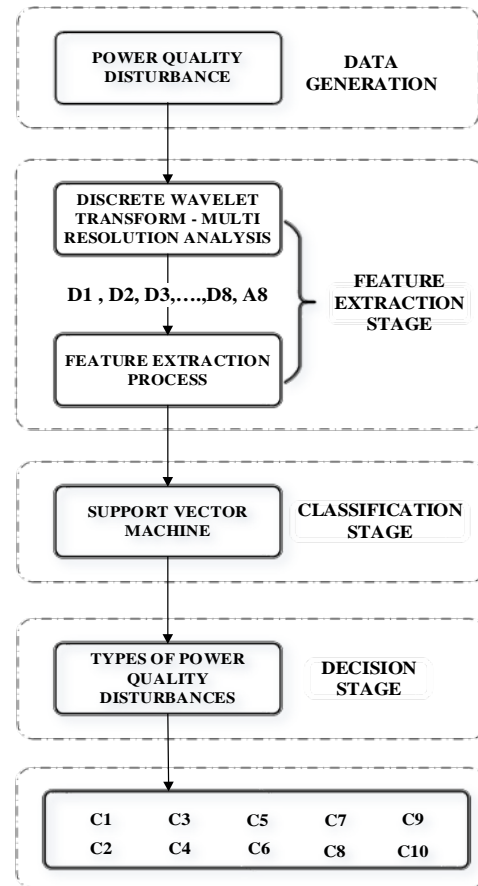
POWER QUALITY DISTURBANCE

DATA GENERATION

DISCRETE WAVELET TRANSFORM - MULTI RESOLUTION ANALYSIS

D1 , D2, D3,….,D8, A8

FEATURE EXTRACTION PROCESS

FEATURE EXTRACTION STAGE

SUPPORT VECTOR MACHINE

CLASSIFICATION STAGE

TYPES OF POWER QUALITY DISTURBANCES

DECISION STAGE

C1 C3 C5 C7 C9
C2 C4 C6 C8 C10